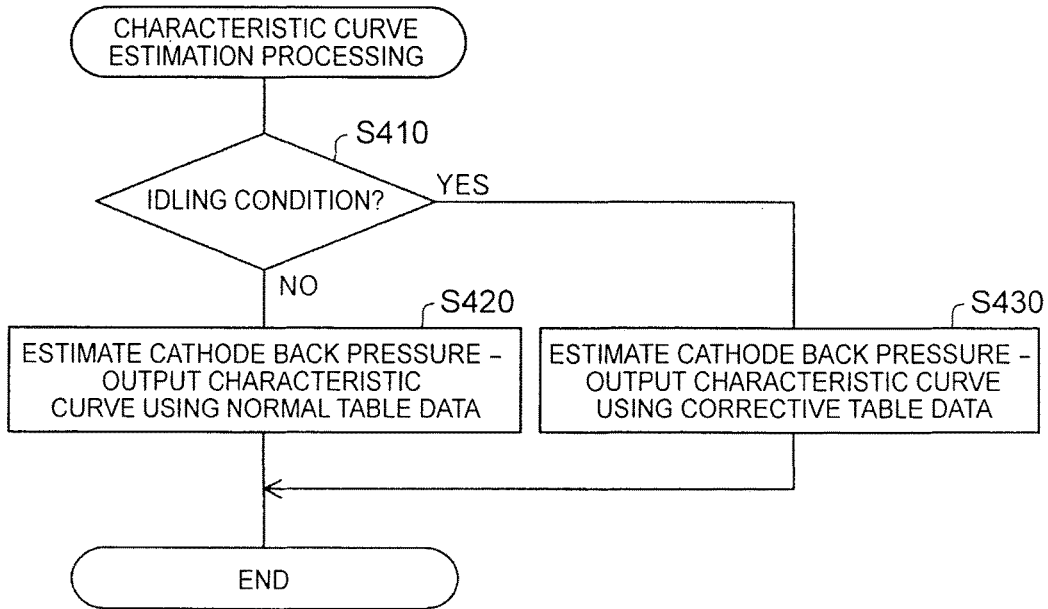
CHARACTERISTIC CURVE ESTIMATION PROCESSING

S410

IDLING CONDITION?

YES

NO

S420

ESTIMATE CATHODE BACK PRESSURE – OUTPUT CHARACTERISTIC CURVE USING NORMAL TABLE DATA

S430

ESTIMATE CATHODE BACK PRESSURE – OUTPUT CHARACTERISTIC CURVE USING CORRECTIVE TABLE DATA

END